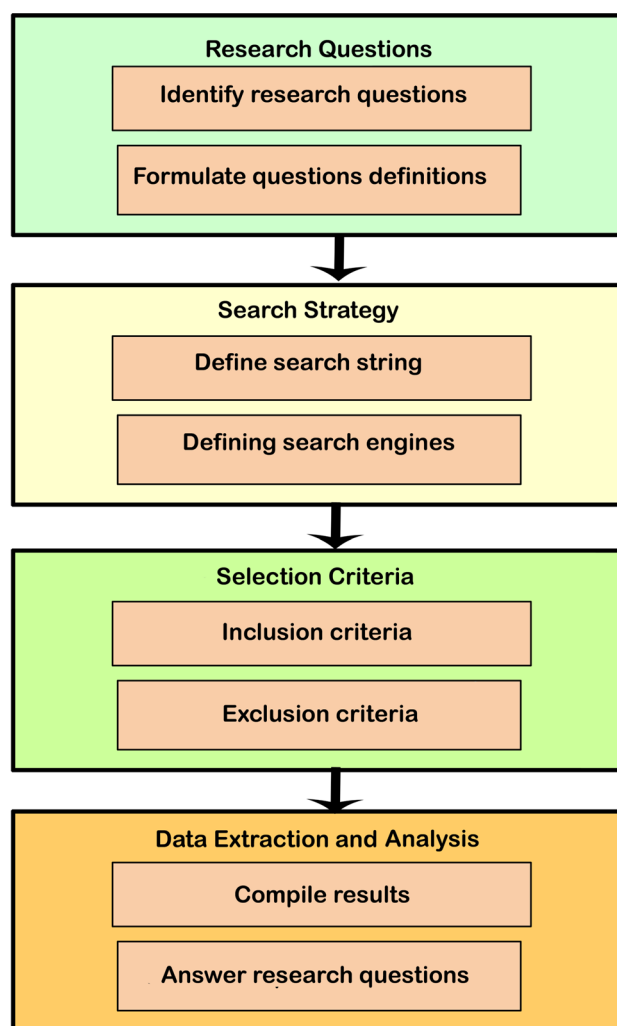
Research Questions

Identify research questions

Formulate questions definitions

Search Strategy

Define search string

Defining search engines

Selection Criteria

Inclusion criteria

Exclusion criteria

Data Extraction and Analysis

Compile results

Answer research questions